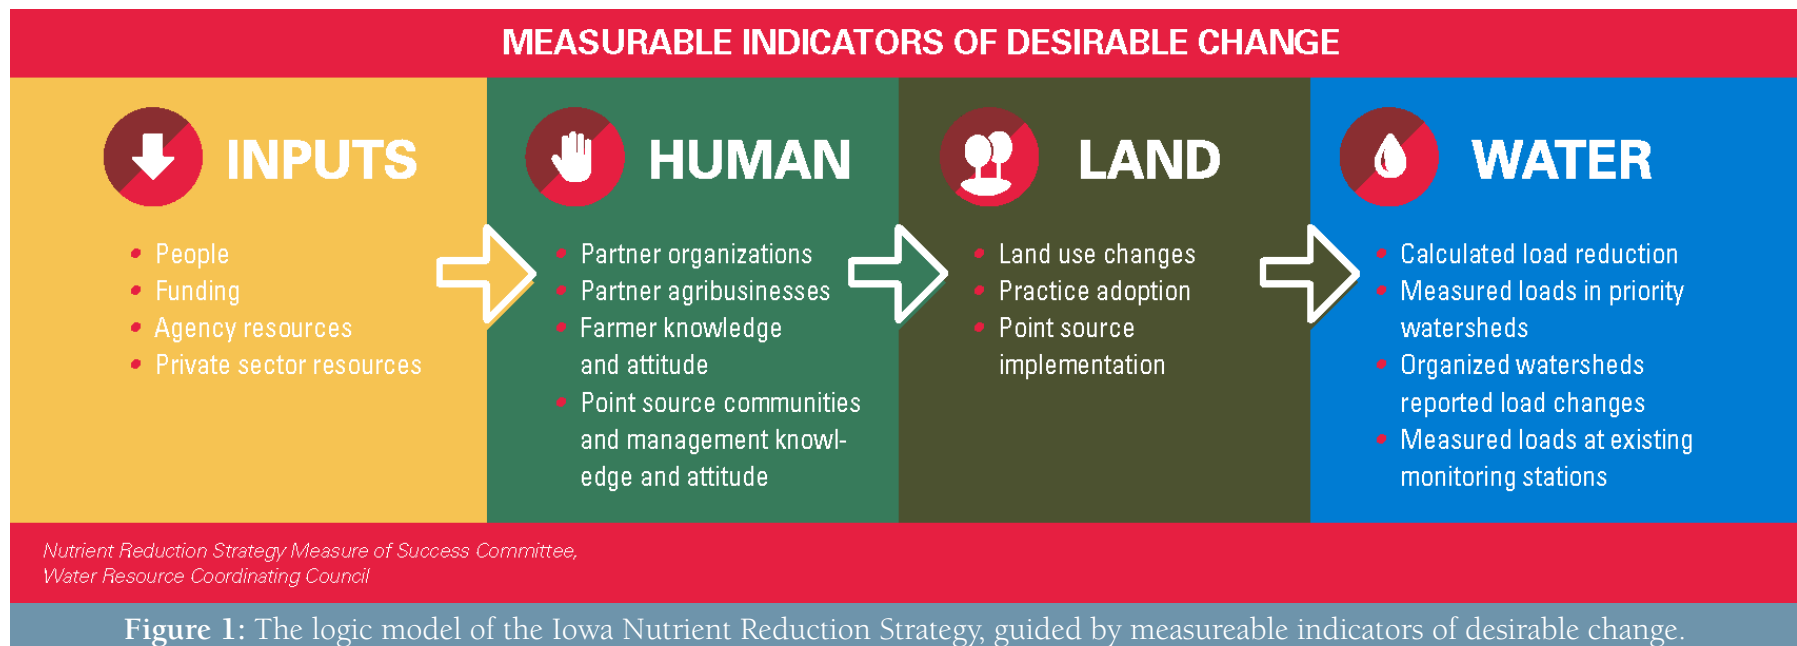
MEASURABLE INDICATORS OF DESIRABLE CHANGE

INPUTS

- People
- Funding
- Agency resources
- Private sector resources

HUMAN

- Partner organizations
- Partner agribusinesses
- Farmer knowledge and attitude
- Point source communities and management knowledge and attitude

LAND

- Land use changes
- Practice adoption
- Point source implementation

WATER

- Calculated load reduction
- Measured loads in priority watersheds
- Organized watersheds reported load changes
- Measured loads at existing monitoring stations

Nutrient Reduction Strategy Measure of Success Committee, Water Resource Coordinating Council

Figure 1: The logic model of the Iowa Nutrient Reduction Strategy, guided by measureable indicators of desirable change.